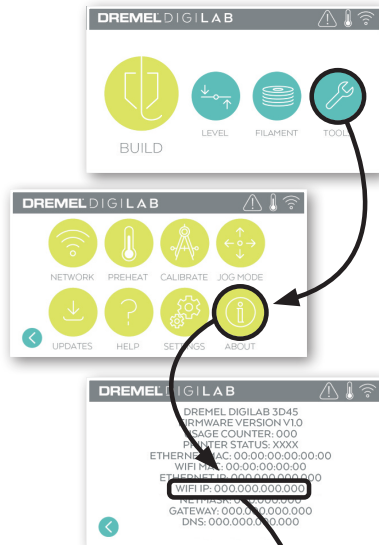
DREMEL DIGILAB

BUILD

LEVEL

FILAMENT

TOOL

DREMEL DIGILAB

NETWORK

PREHEAT

CALIBRATE

JOG MODE

UPDATES

HELP

SETTINGS

ABOUT

DREMEL DIGILAB

DREMEL DIGILAB 3D45
FIRMWARE VERSION V1.0
USAGE COUNTER: 000
PRINTER STATUS: XXXX
ETHERNET MAC: 00:00:00:00:00:00
WIFI MAC: 00:00:00:00:00:00
ETHERNET IP: 000.000.000.000
WIFI IP: 000.000.000.000
NETMASK: 000.000.000.000
GATEWAY: 000.000.000.000
DNS: 000.000.000.000